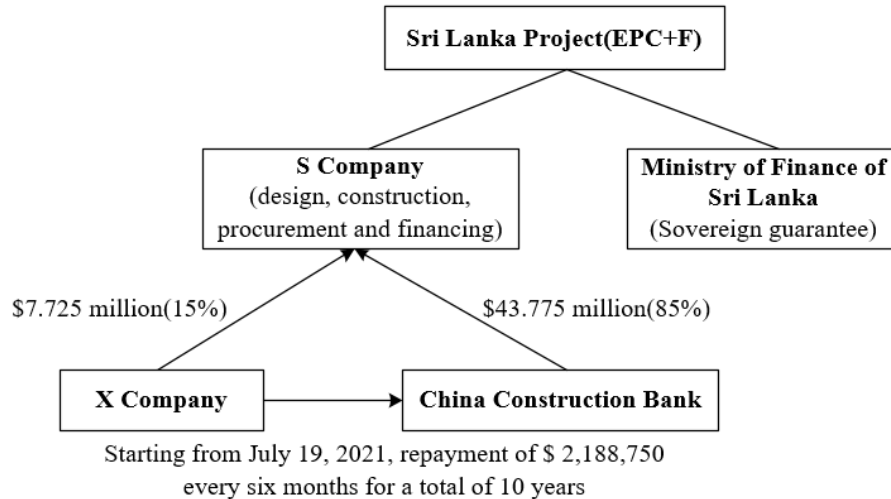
Sri Lanka Project(EPC+F)

S Company
(design, construction, procurement and financing)

Ministry of Finance of Sri Lanka
(Sovereign guarantee)

\$7.725 million(15%)

\$43.775 million(85%)

X Company

China Construction Bank

Starting from July 19, 2021, repayment of \$ 2,188,750 every six months for a total of 10 years